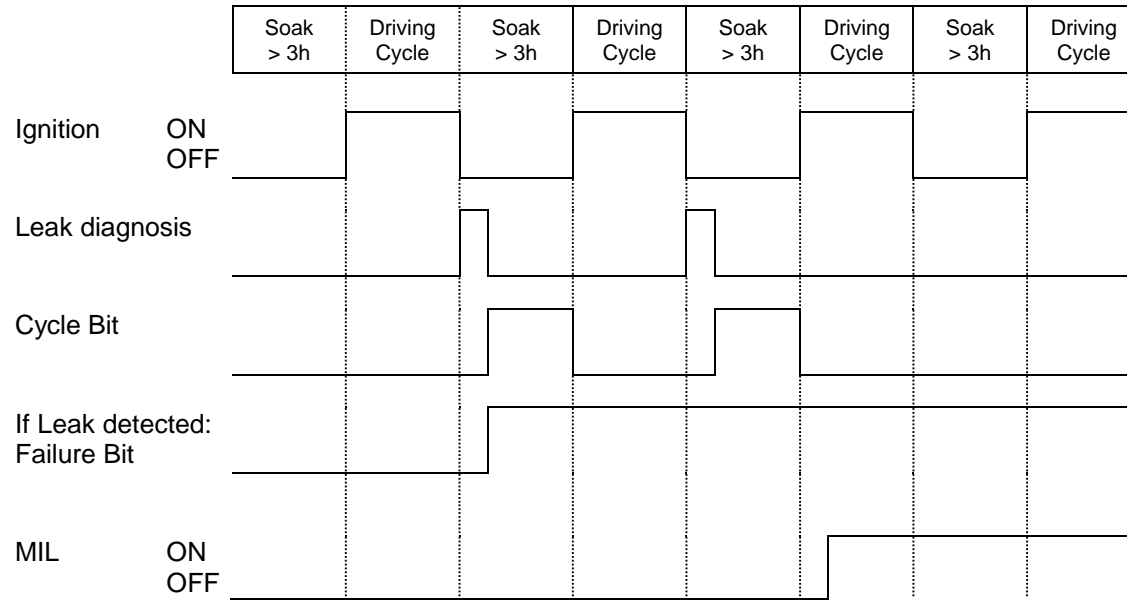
| Soak > 3h | Driving Cycle | Soak > 3h | Driving Cycle | Soak > 3h | Driving Cycle | Soak > 3h | Driving Cycle |
|---|---|---|---|---|---|---|---|

Ignition ON
OFF

Leak diagnosis

Cycle Bit

If Leak detected: Failure Bit

MIL ON
OFF